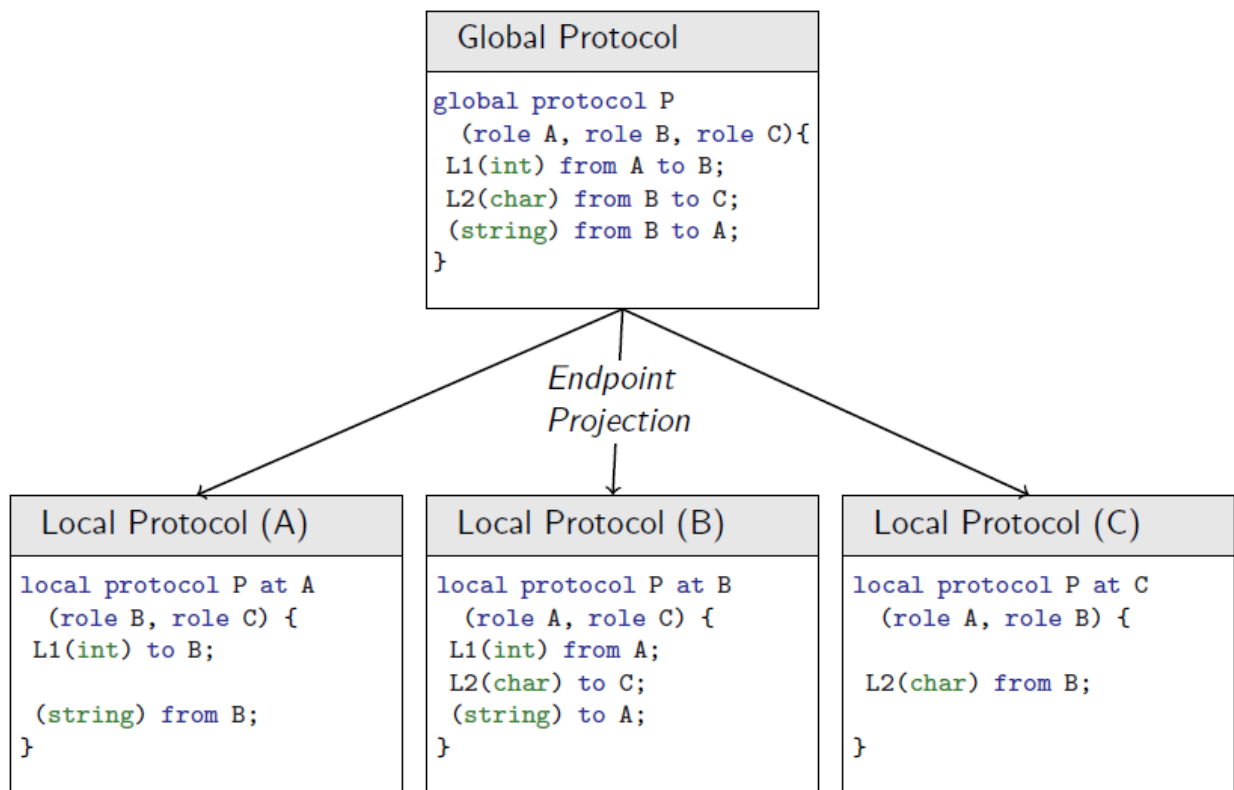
Global Protocol

global protocol P
(role A, role B, role C){
L1(int) from A to B;
L2(char) from B to C;
(string) from B to A;
}

Endpoint Projection

Local Protocol (A)

local protocol P at A
(role B, role C) {
L1(int) to B;

(string) from B;
}

Local Protocol (B)

local protocol P at B
(role A, role C) {
L1(int) from A;
L2(char) to C;
(string) to A;
}

Local Protocol (C)

local protocol P at C
(role A, role B) {

L2(char) from B;

}